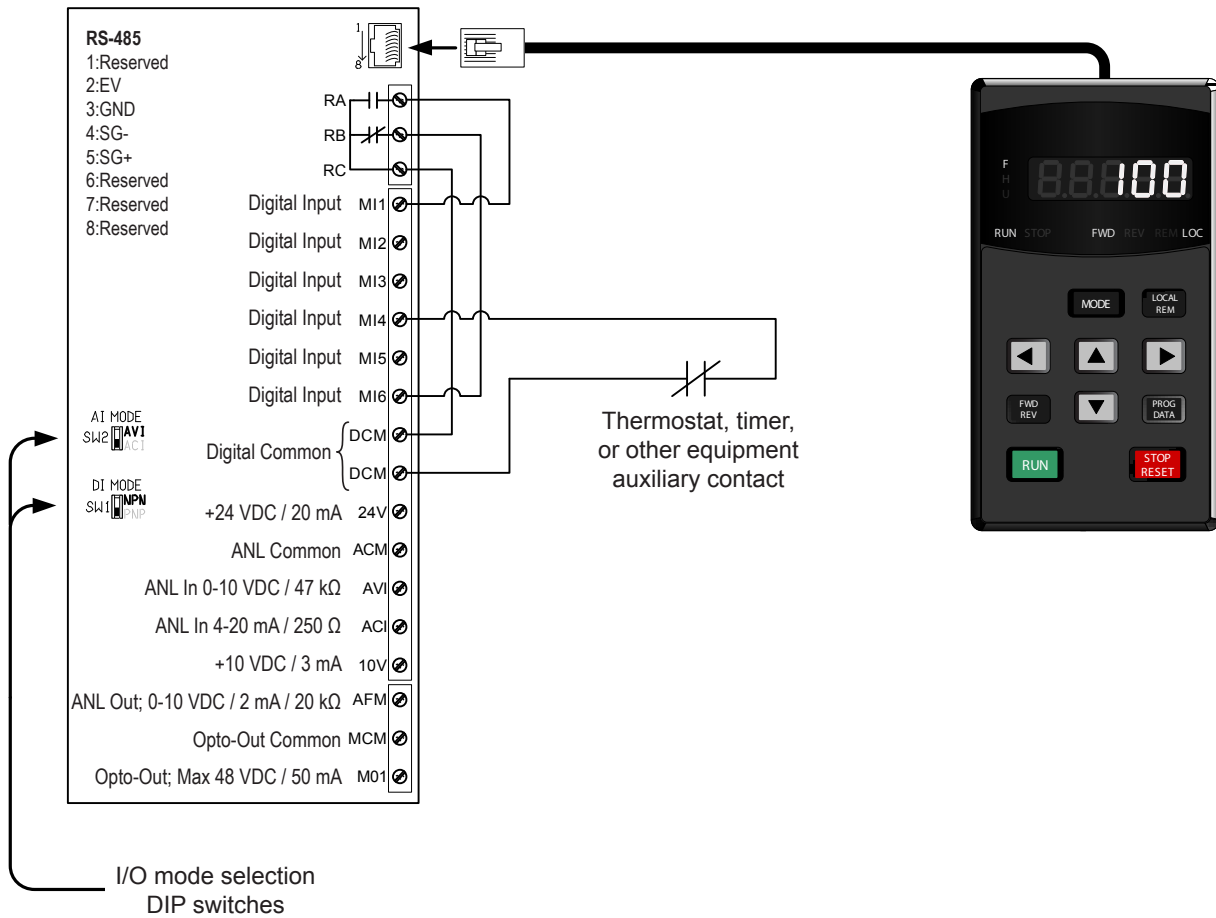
RS-485
1:Reserved
2:EV
3:GND
4:SG-
5:SG+
6:Reserved
7:Reserved
8:Reserved

1
8

RA
RB
RC
Digital Input MI1
Digital Input MI2
Digital Input MI3
Digital Input MI4
Digital Input MI5
Digital Input MI6
Digital Common DCM
DCM
+24 VDC / 20 mA 24V
ANL Common ACM
ANL In 0-10 VDC / 47 kΩ AVI
ANL In 4-20 mA / 250 Ω ACI
+10 VDC / 3 mA 10V
ANL Out; 0-10 VDC / 2 mA / 20 kΩ AFM
Opto-Out Common MCM
Opto-Out; Max 48 VDC / 50 mA M01

AI MODE
SW2 AVI ACI
DI MODE
SW1 NPN PNP

Thermostat, timer, or other equipment auxiliary contact

I/O mode selection DIP switches

F
H
U
8.8.100
RUN STOP FWD REV REM LOC
MODE
LOCAL REM
FWD REV
PROG DATA
RUN
STOP RESET